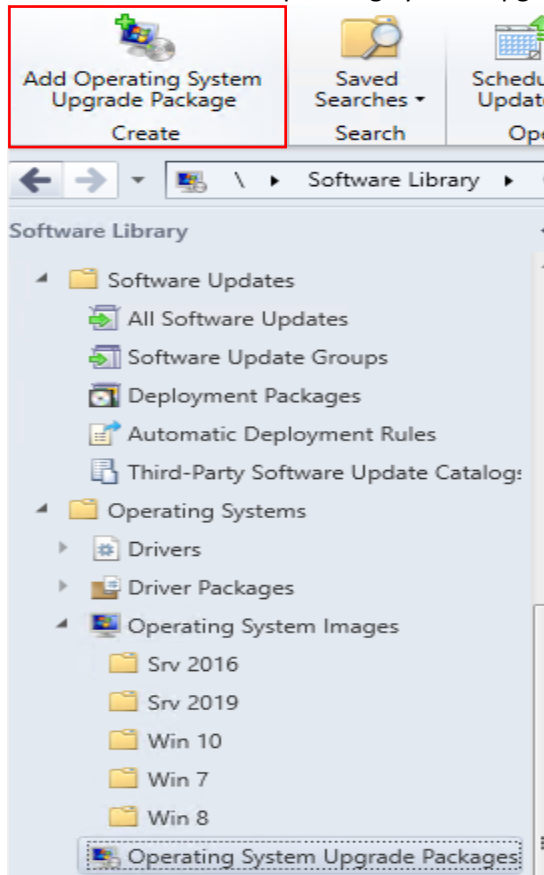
Add Operating System Upgrade Package
Create

Saved Searches
Search

Schedu Updat
Op

\ Software Library

Software Library

Software Updates
All Software Updates
Software Update Groups
Deployment Packages
Automatic Deployment Rules
Third-Party Software Update Catalog
Operating Systems
Drivers
Driver Packages
Operating System Images
Srv 2016
Srv 2019
Win 10
Win 7
Win 8
Operating System Upgrade Packages